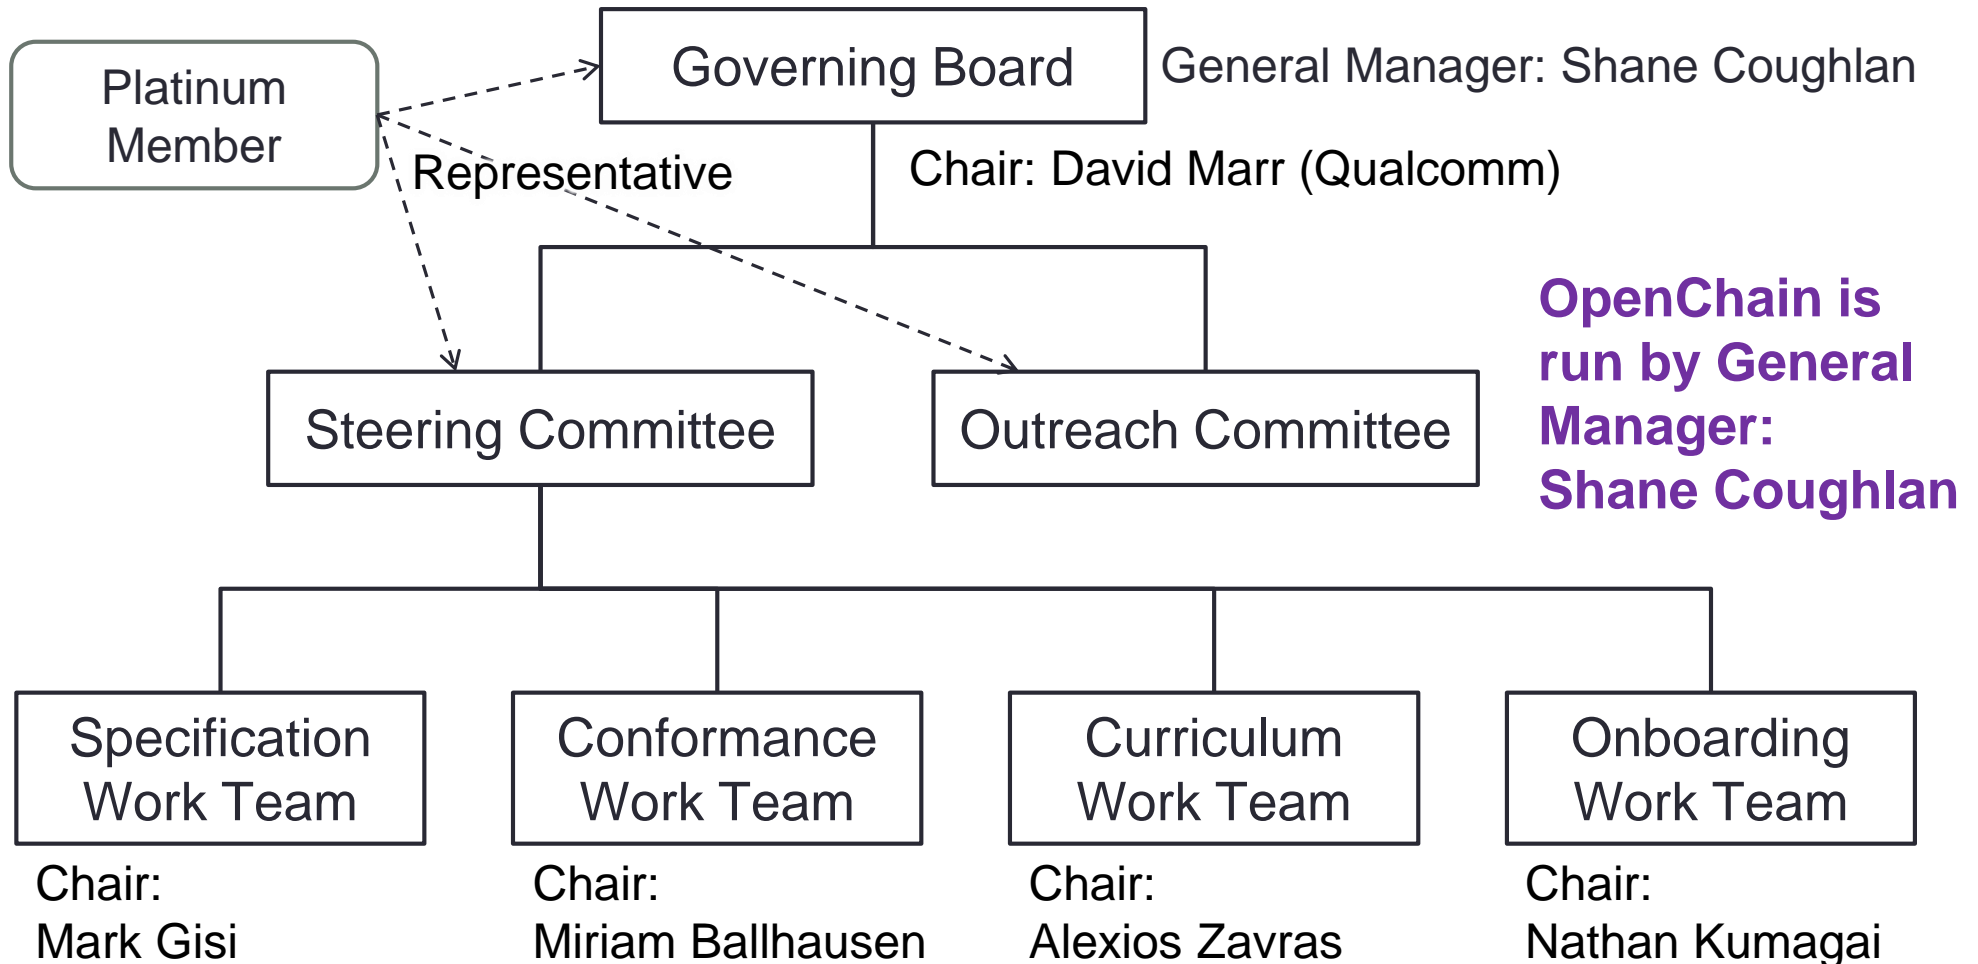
Platinum Member

Governing Board

General Manager: Shane Coughlan

Representative

Chair: David Marr (Qualcomm)

OpenChain is run by General Manager: Shane Coughlan

Steering Committee

Outreach Committee

Specification Work Team

Chair: Mark Gisi

Conformance Work Team

Chair: Miriam Ballhausen

Curriculum Work Team

Chair: Alexios Zavras

Onboarding Work Team

Chair: Nathan Kumagai